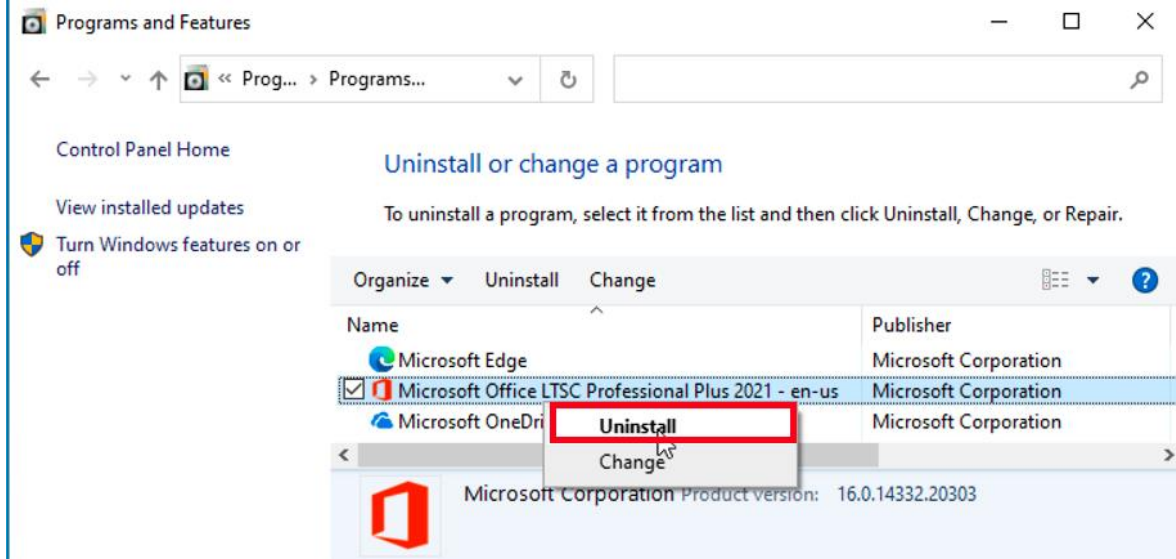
Programs and Features

« Prog... › Programs...

Control Panel Home

View installed updates

Turn Windows features on or off

Uninstall or change a program

To uninstall a program, select it from the list and then click Uninstall, Change, or Repair.

Organize ▾ Uninstall Change

| Name | Publisher |
|---|---|
| Microsoft Edge | Microsoft Corporation |
| Microsoft Office LTSC Professional Plus 2021 - en-us | Microsoft Corporation |
| Microsoft OneDri | Microsoft Corporation |

Uninstall

Change

Microsoft Corporation Product version: 16.0.14332.20303